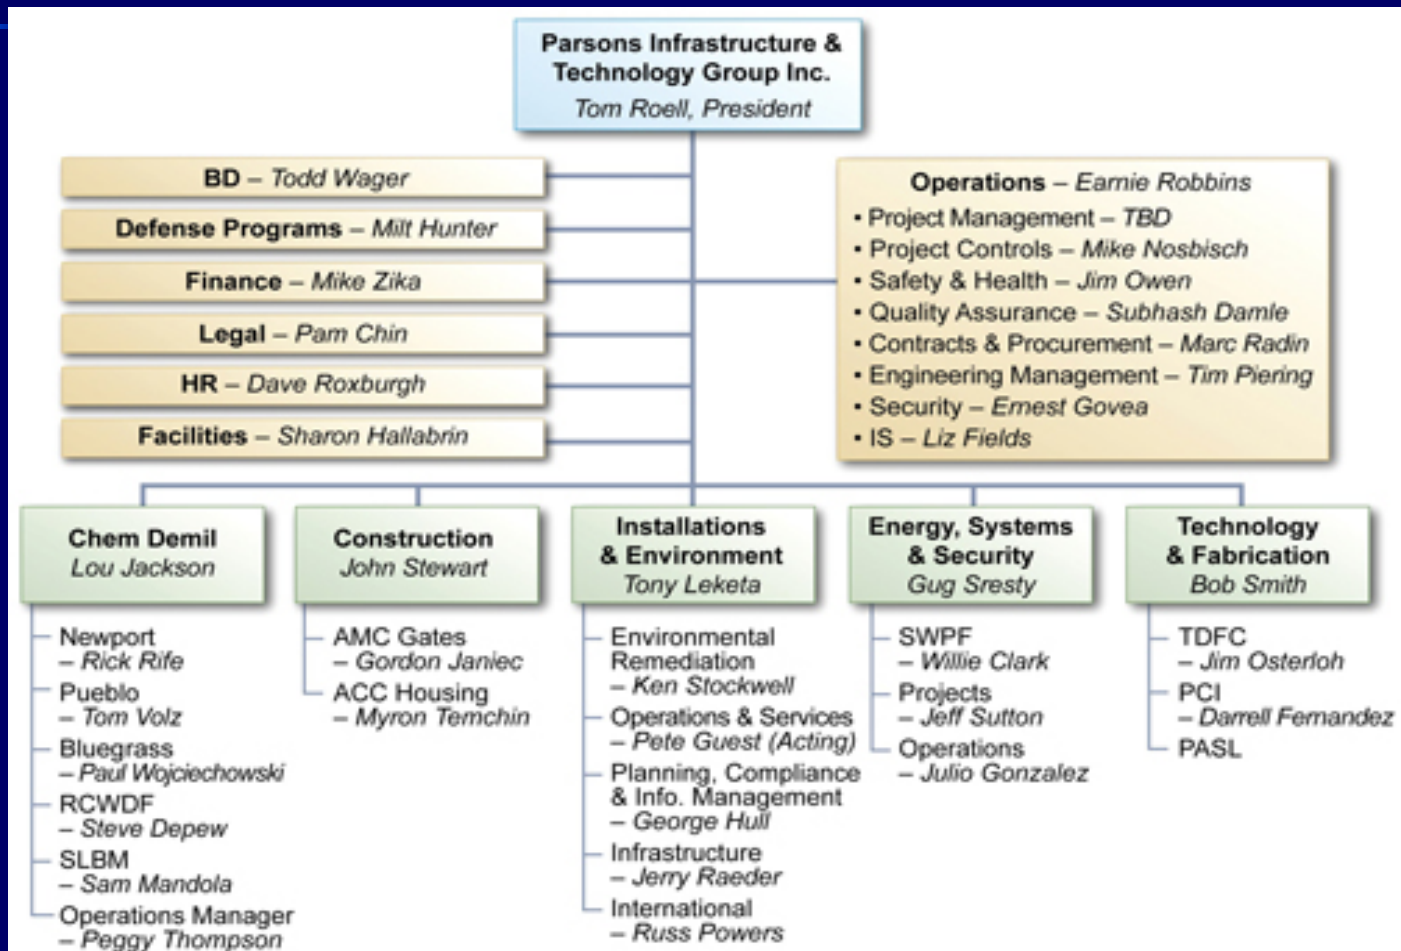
Parsons Infrastructure & Technology Group Inc.
Tom Roell, President

BD – Todd Wager

Defense Programs – Milt Hunter

Finance – Mike Zika

Legal – Pam Chin

HR – Dave Roxburgh

Facilities – Sharon Hallabrin

Operations – Earnie Robbins
• Project Management – TBD
• Project Controls – Mike Nosbisch
• Safety & Health – Jim Owen
• Quality Assurance – Subhash Damle
• Contracts & Procurement – Marc Radin
• Engineering Management – Tim Piering
• Security – Ernest Govea
• IS – Liz Fields

Chem Demil
Lou Jackson

Newport – Rick Rife
Pueblo – Tom Volz
Bluegrass – Paul Wojciechowski
RCWDF – Steve Depew
SLBM – Sam Mandola
Operations Manager – Peggy Thompson

Construction
John Stewart

AMC Gates – Gordon Janiec
ACC Housing – Myron Temchin

Installations & Environment
Tony Leketa

Environmental Remediation – Ken Stockwell
Operations & Services – Pete Guest (Acting)
Planning, Compliance & Info. Management – George Hull
Infrastructure – Jerry Raeder
International – Russ Powers

Energy, Systems & Security
Gug Sresty

SWPF – Willie Clark
Projects – Jeff Sutton
Operations – Julio Gonzalez

Technology & Fabrication
Bob Smith

TDFC – Jim Osterloh
PCI – Darrell Fernandez
PASL